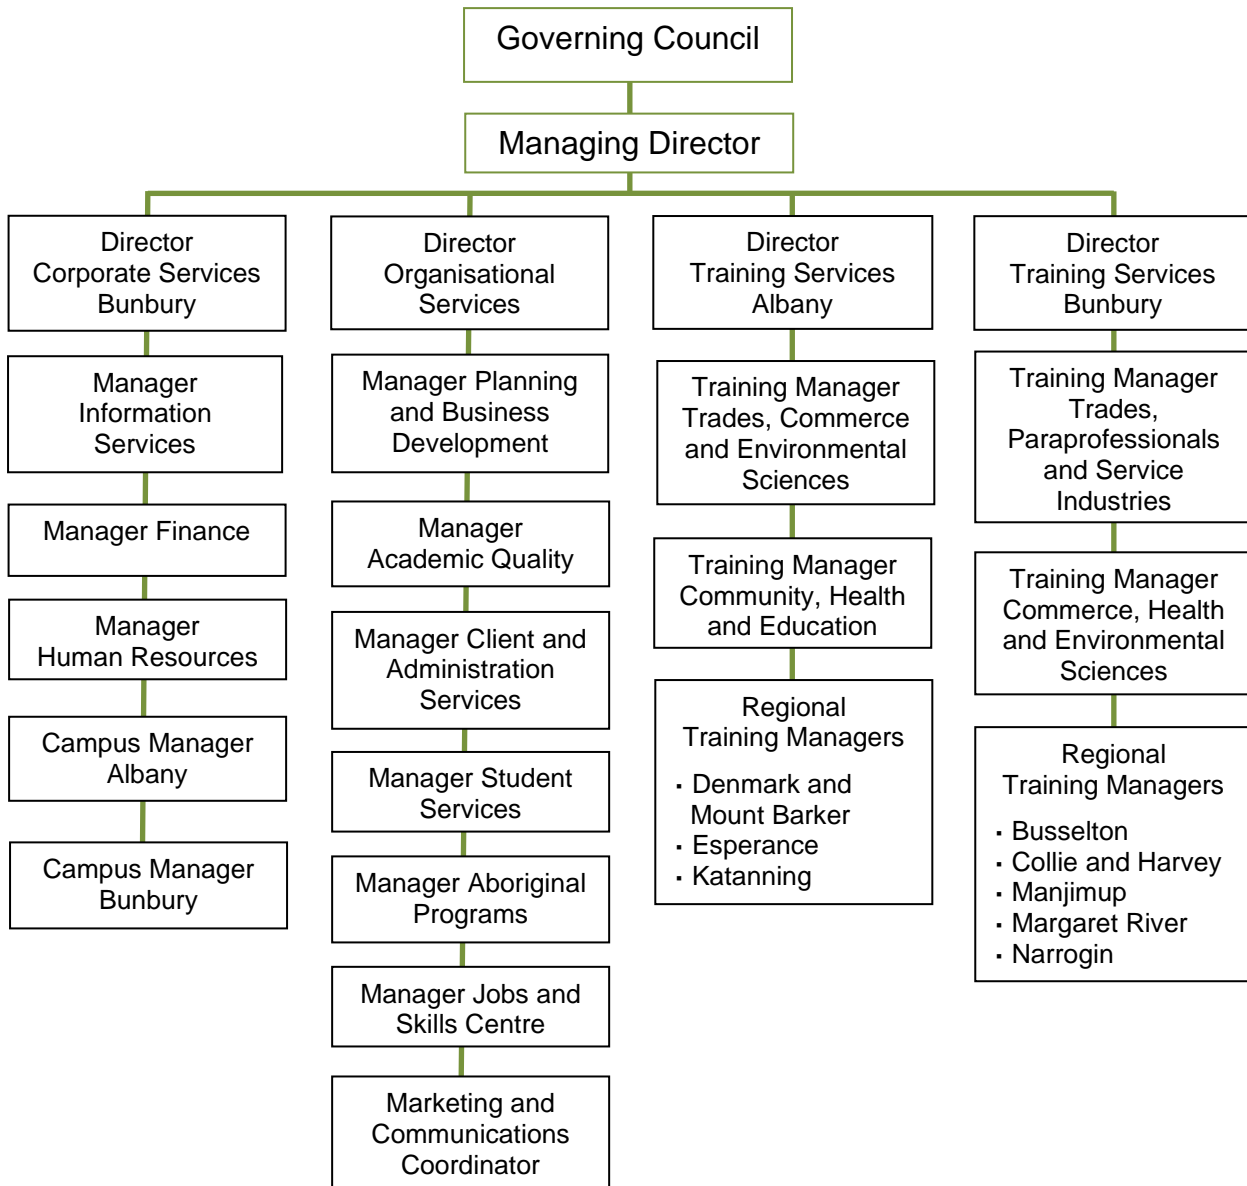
Governing Council

Managing Director

Director
Corporate Services
Bunbury

Manager
Information
Services

Manager Finance

Manager
Human Resources

Campus Manager
Albany

Campus Manager
Bunbury

Director
Organisational
Services

Manager Planning
and Business
Development

Manager
Academic Quality

Manager Client and
Administration
Services

Manager Student
Services

Manager Aboriginal
Programs

Manager Jobs and
Skills Centre

Marketing and
Communications
Coordinator

Director
Training Services
Albany

Training Manager
Trades, Commerce
and Environmental
Sciences

Training Manager
Community, Health
and Education

Regional
Training Managers

- Denmark and Mount Barker
- Esperance
- Katanning

Director
Training Services
Bunbury

Training Manager
Trades,
Paraprofessionals
and Service
Industries

Training Manager
Commerce, Health
and Environmental
Sciences

Regional
Training Managers

- Busselton
- Collie and Harvey
- Manjimup
- Margaret River
- Narrogin